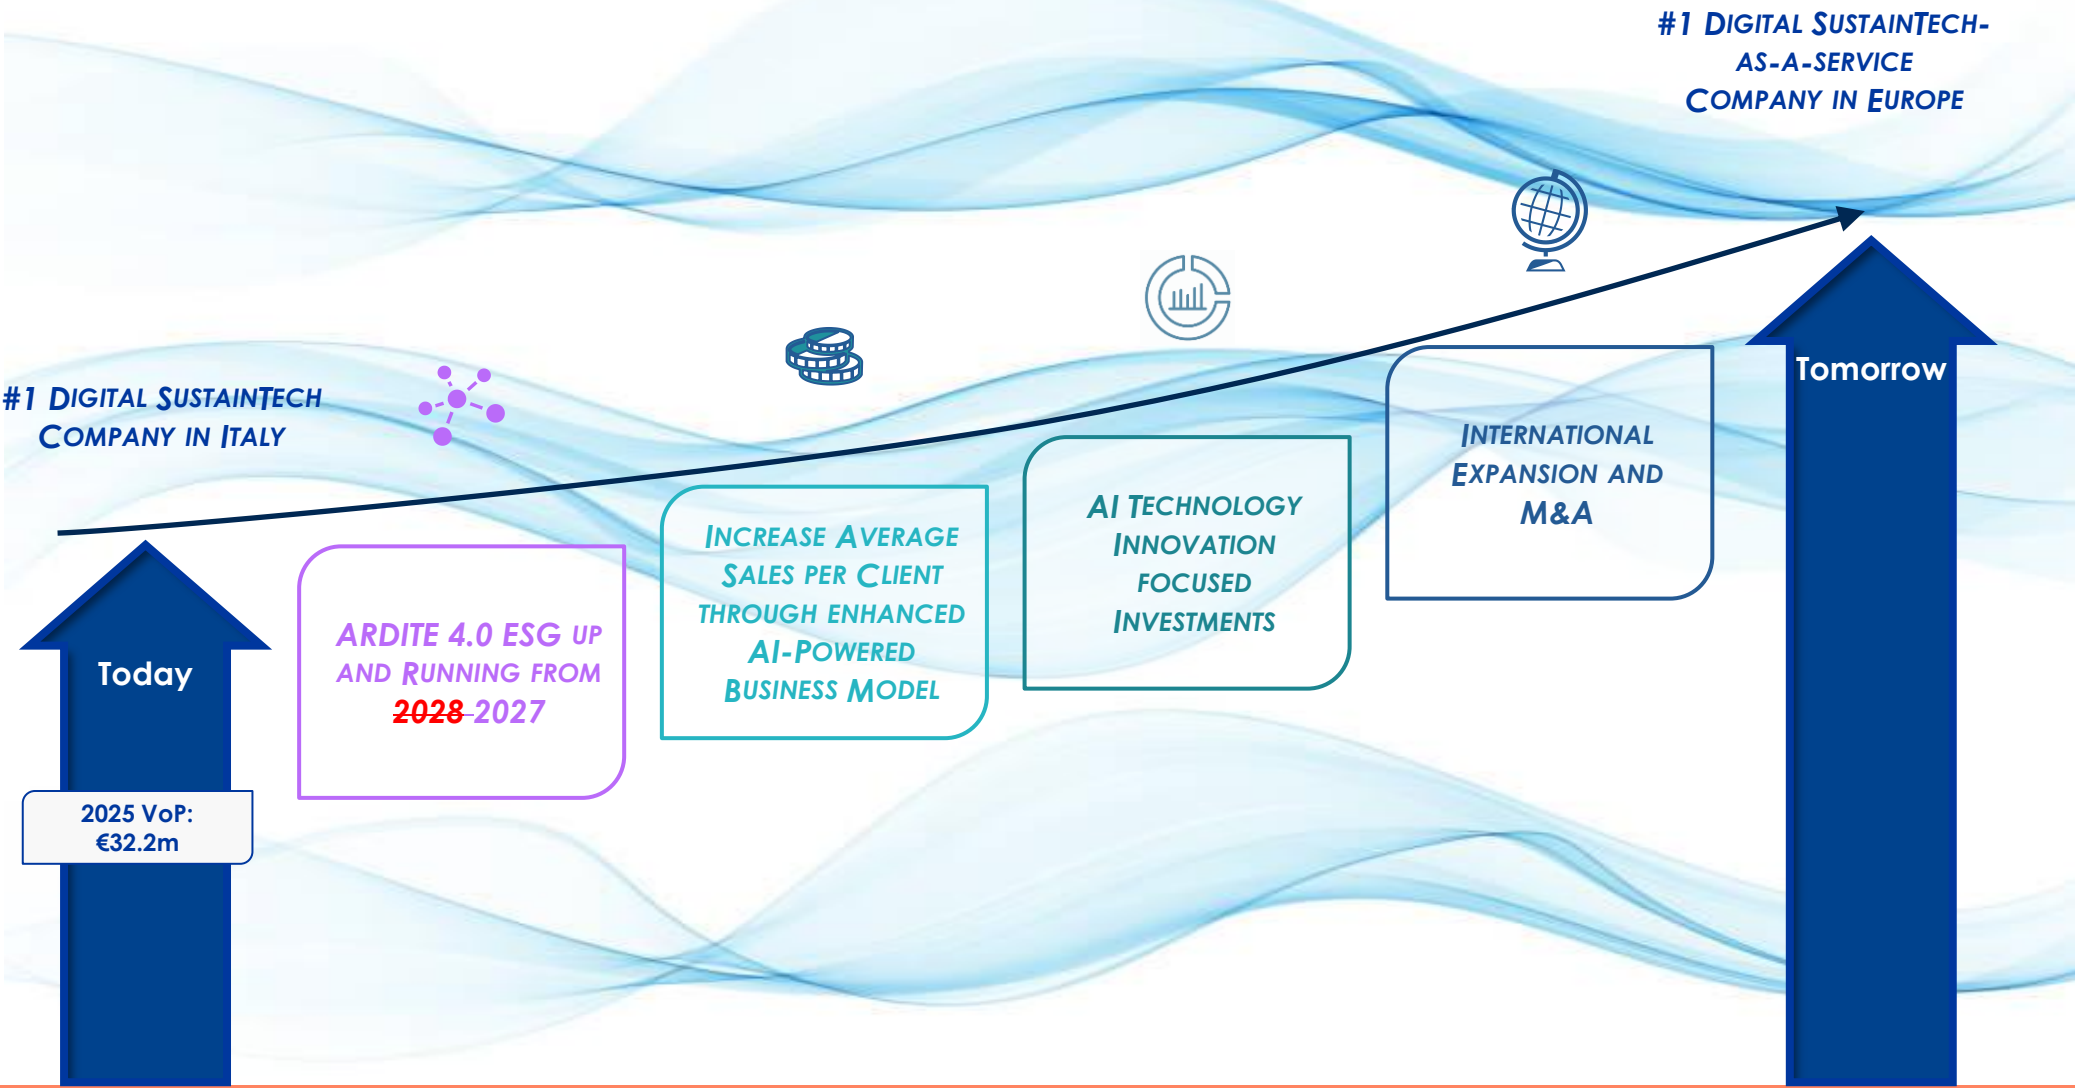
#1 DIGITAL SUSTAINTECH-AS-A-SERVICE COMPANY IN EUROPE

#1 DIGITAL SUSTAINTECH COMPANY IN ITALY

Today

2025 VoP: €32.2m

ARDITE 4.0 ESG UP AND RUNNING FROM ~~2028~~ 2027

INCREASE AVERAGE SALES PER CLIENT THROUGH ENHANCED AI-POWERED BUSINESS MODEL

AI TECHNOLOGY INNOVATION FOCUSED INVESTMENTS

INTERNATIONAL EXPANSION AND M&A

Tomorrow